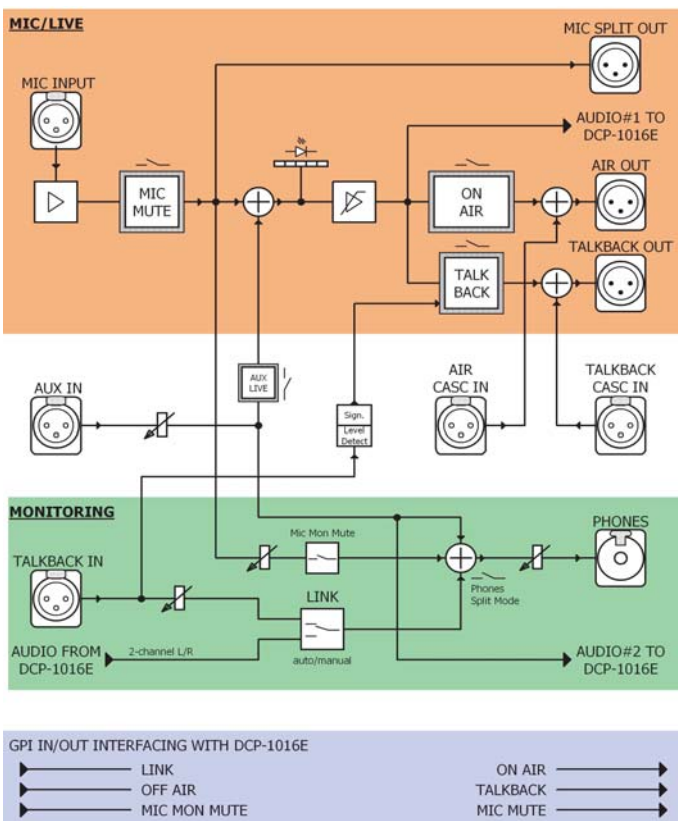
MIC/LIVE

MIC SPLIT OUT

MIC INPUT

AUDIO#1 TO DCP-1016E

AIR OUT

MIC MUTE

ON AIR

TALKBACK OUT

TALK BACK

AUX IN

AUX LIVE

AIR CASC IN

TALKBACK CASC IN

Sign. Level Detect

MONITORING

PHONES

TALKBACK IN

Mic Mon Mute

Phones Split Mode

LINK

AUDIO FROM DCP-1016E

2-channel L/R

auto/manual

AUDIO#2 TO DCP-1016E

GPI IN/OUT INTERFACING WITH DCP-1016E

LINK

OFF AIR

MIC MON MUTE

ON AIR

TALKBACK

MIC MUTE